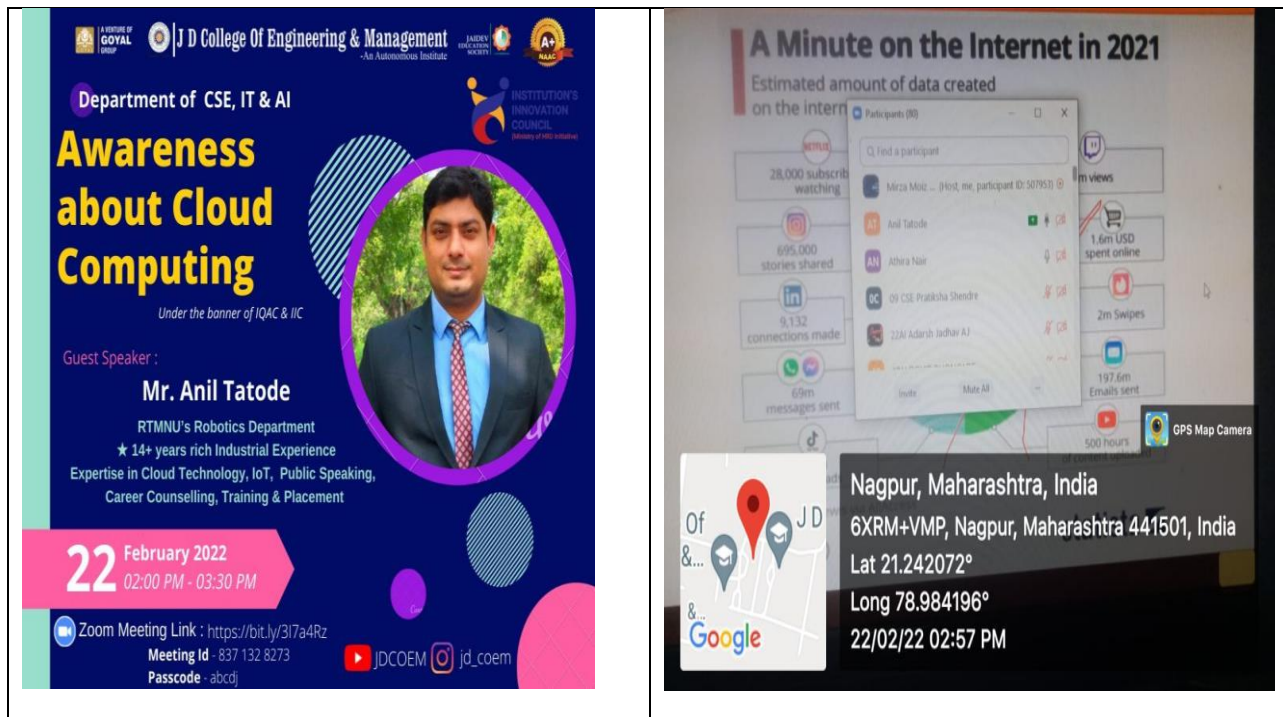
A VENTURE OF GOYAL GROUP

J D College Of Engineering & Management
-An Autonomous Institute

JAIDEV EDUCATION SOCIETY

A+ NAAC

Department of CSE, IT & AI

INSTITUTION'S INNOVATION COUNCIL
(Ministry of HRD Initiative)

Awareness about Cloud Computing

Under the banner of IQAC & IIC

Guest Speaker :

Mr. Anil Tatode

RTMNU's Robotics Department
★ 14+ years rich Industrial Experience
Expertise in Cloud Technology, IoT, Public Speaking, Career Counselling, Training & Placement

22 February 2022
02:00 PM - 03:30 PM

Zoom Meeting Link : https://bit.ly/3l7a4Rz
Meeting Id - 837 132 8273
Passcode - abcdj

JDCOEM jd_coem

A Minute on the Internet in 2021

Estimated amount of data created on the intern

Participants (80)

Find a participant

Mirza Moiz ... (Host, me, participant ID: 507953)

Anil Tatode

AN Athira Nair

09 CSE Pratiksha Shendre

22AI Adarsh Jadhav AJ

Invite

Mute All

...

28,000 subscrib watching

695,000 stories shared

9,132 connections made

69m messages sent

m views

1.6m USD spent online

2m Swipes

197.6m Emails sent

500 hours of content uploaded

GPS Map Camera

Of &... J D &...

Google

Nagpur, Maharashtra, India
6XRM+VMP, Nagpur, Maharashtra 441501, India
Lat 21.242072°
Long 78.984196°
22/02/22 02:57 PM